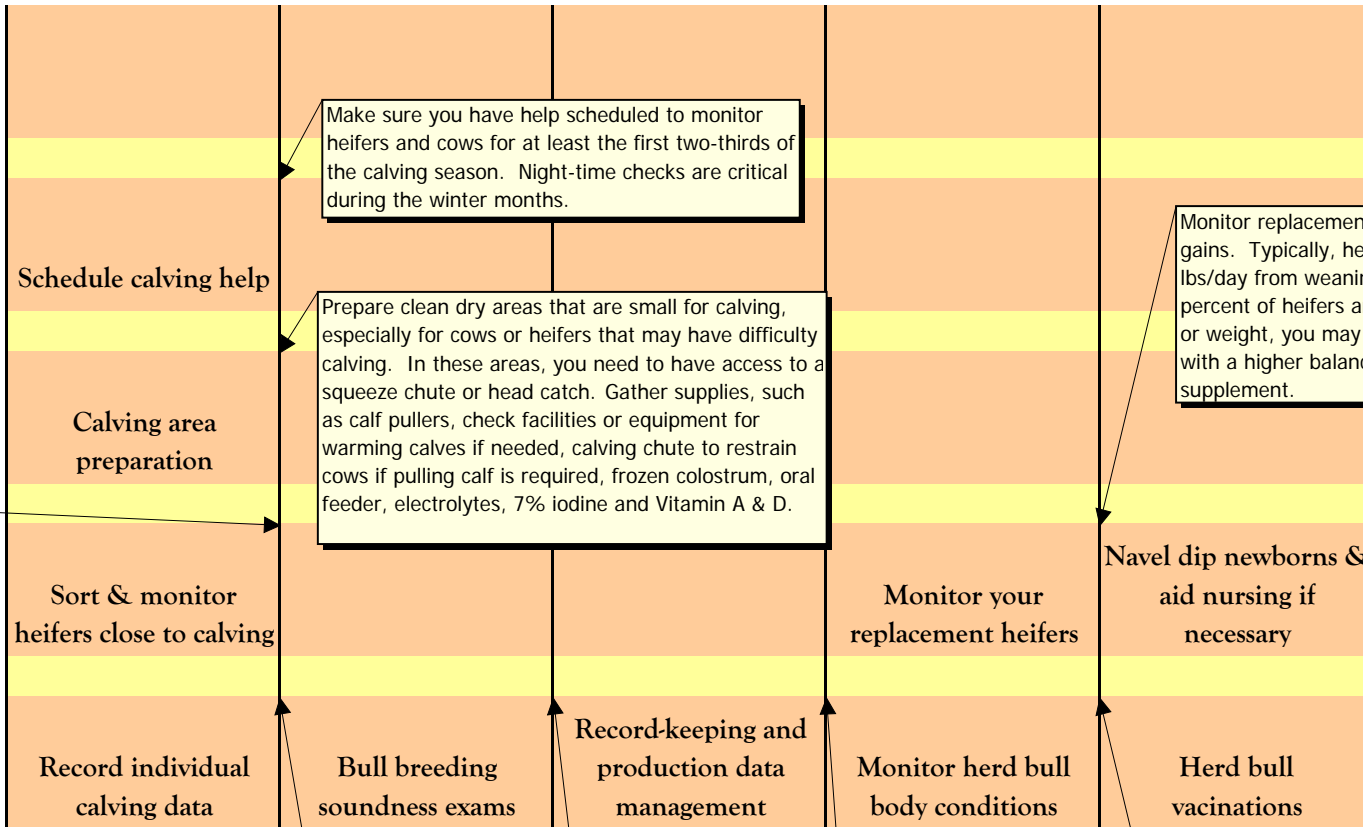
Make sure you have help scheduled to monitor heifers and cows for at least the first two-thirds of the calving season. Night-time checks are critical during the winter months.

Monitor replacemen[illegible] gains. Typically, he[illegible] lbs/day from weanin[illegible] percent of heifers a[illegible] or weight, you may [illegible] with a higher balanc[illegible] supplement.

Schedule calving help

Prepare clean dry areas that are small for calving, especially for cows or heifers that may have difficulty calving. In these areas, you need to have access to a squeeze chute or head catch. Gather supplies, such as calf pullers, check facilities or equipment for warming calves if needed, calving chute to restrain cows if pulling calf is required, frozen colostrum, oral feeder, electrolytes, 7% iodine and Vitamin A & D.

Calving area preparation

Navel dip newborns & aid nursing if necessary

Sort & monitor heifers close to calving

Monitor your replacement heifers

Record individual calving data

Bull breeding soundness exams

Record-keeping and production data management

Monitor herd bull body conditions

Herd bull vacinations